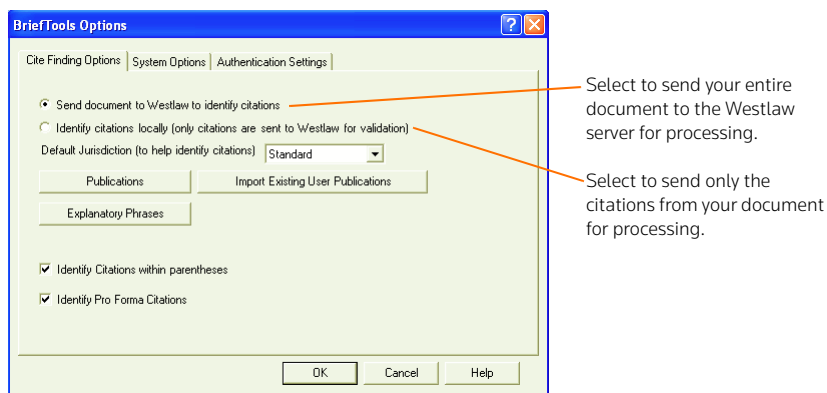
BriefTools Options

Cite Finding Options | System Options | Authentication Settings

Send document to Westlaw to identify citations

Identify citations locally (only citations are sent to Westlaw for validation)

Default Jurisdiction (to help identify citations) Standard

Publications

Import Existing User Publications

Explanatory Phrases

Identify Citations within parentheses

Identify Pro Forma Citations

OK

Cancel

Help

Select to send your entire document to the Westlaw server for processing.

Select to send only the citations from your document for processing.